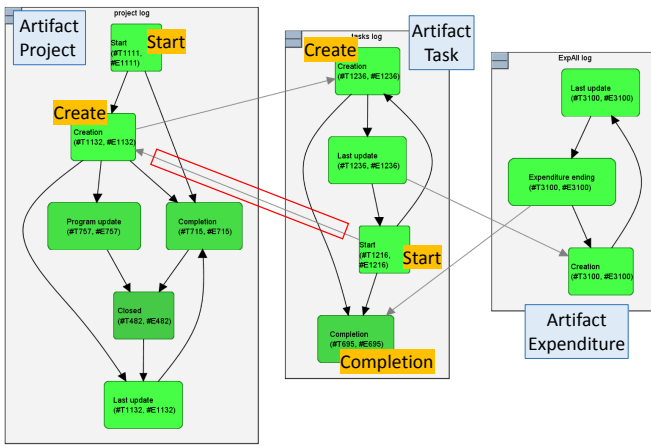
Artifact Project

project log

Start (#T1111, #E1111)

Start

Create

Creation (#T1132, #E1132)

Program update (#T757, #E757)

Completion (#T715, #E715)

Closed (#T482, #E482)

Last update (#T1132, #E1132)

tasks log

Artifact Task

Create

Creation (#T1236, #E1236)

Last update (#T1236, #E1236)

Start (#T1216, #E1216)

Start

Completion (#T695, #E695)

Completion

ExpAll log

Last update (#T3100, #E3100)

Expenditure ending (#T3100, #E3100)

Creation (#T3100, #E3100)

Artifact Expenditure